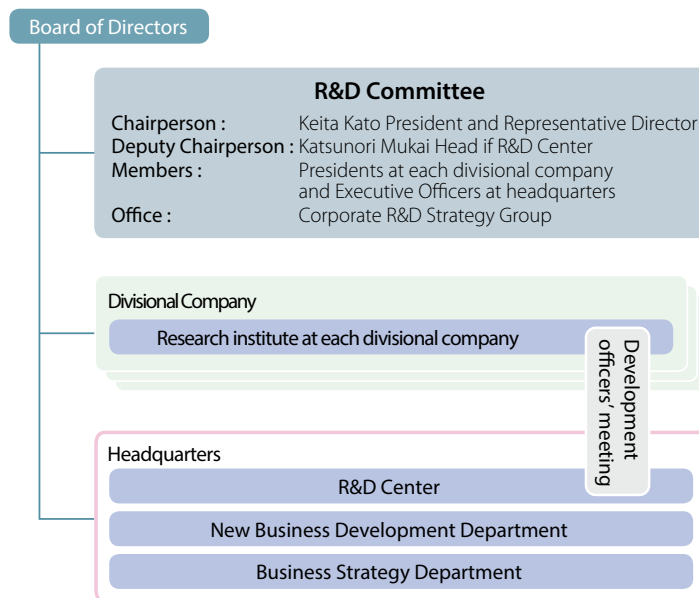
Board of Directors

R&D Committee

| | |
|---|---|
| Chairperson : | Keita Kato President and Representative Director |
| Deputy Chairperson : | Katsunori Mukai Head if R&D Center |
| Members : | Presidents at each divisional company and Executive Officers at headquarters |
| Office : | Corporate R&D Strategy Group |

Divisional Company

Research institute at each divisional company

Development officers' meeting

Headquarters

R&D Center

New Business Development Department

Business Strategy Department